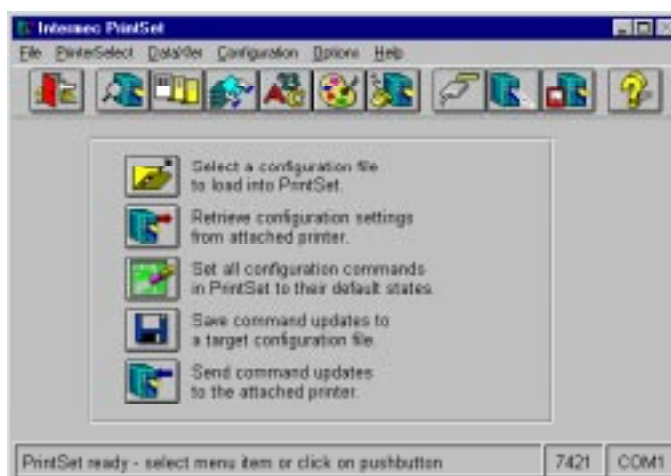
Intermec PrintSet

File PrinterSelect DataXfer Configuration Options Help

Select a configuration file to load into PrintSet.

Retrieve configuration settings from attached printer.

Set all configuration commands in PrintSet to their default states.

Save command updates to a target configuration file.

Send command updates to the attached printer.

PrintSet ready - select menu item or click on pushbutton | 7421 | COM1